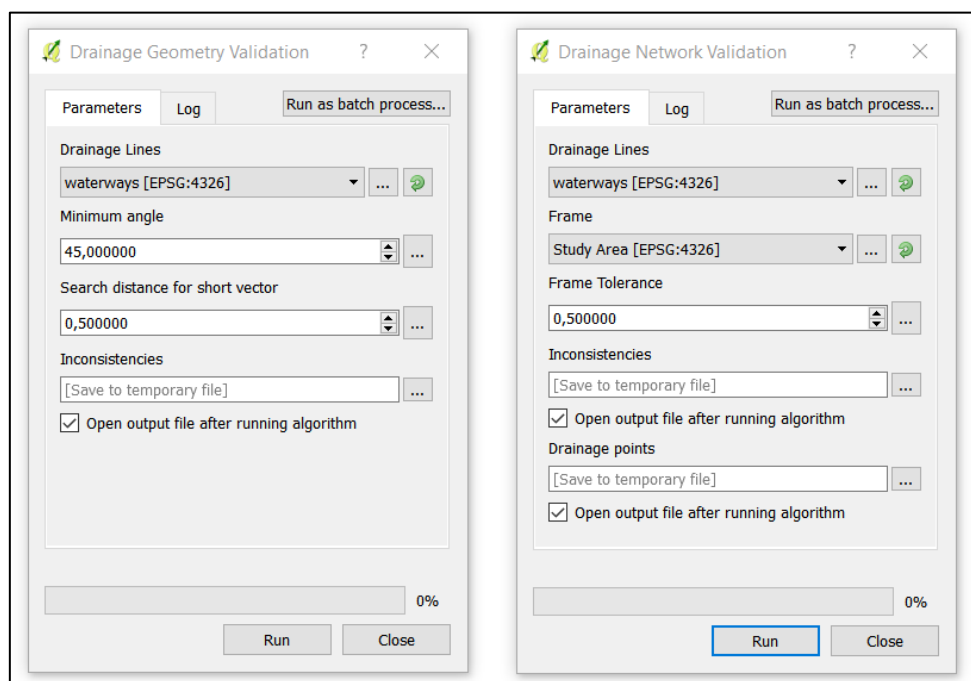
Drainage Geometry Validation ? ×

Parameters Log Run as batch process...

Drainage Lines

waterways [EPSG:4326] ...

Minimum angle

45,000000 ...

Search distance for short vector

0,500000 ...

Inconsistencies

[Save to temporary file] ...

Open output file after running algorithm

0%

Run Close

Drainage Network Validation ? ×

Parameters Log Run as batch process...

Drainage Lines

waterways [EPSG:4326] ...

Frame

Study Area [EPSG:4326] ...

Frame Tolerance

0,500000 ...

Inconsistencies

[Save to temporary file] ...

Open output file after running algorithm

Drainage points

[Save to temporary file] ...

Open output file after running algorithm

0%

Run Close